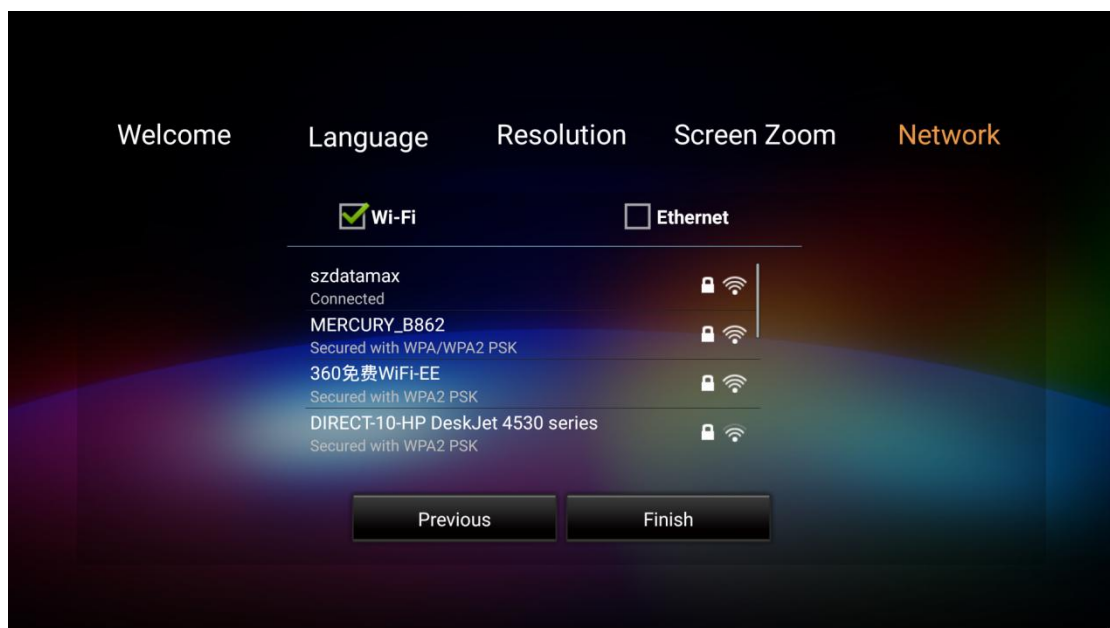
Welcome Language Resolution Screen Zoom Network

Wi-Fi

Ethernet

szdatamax
Connected

MERCURY_B862
Secured with WPA/WPA2 PSK

360免费WiFi-EE
Secured with WPA2 PSK

DIRECT-10-HP DeskJet 4530 series
Secured with WPA2 PSK

Previous

Finish